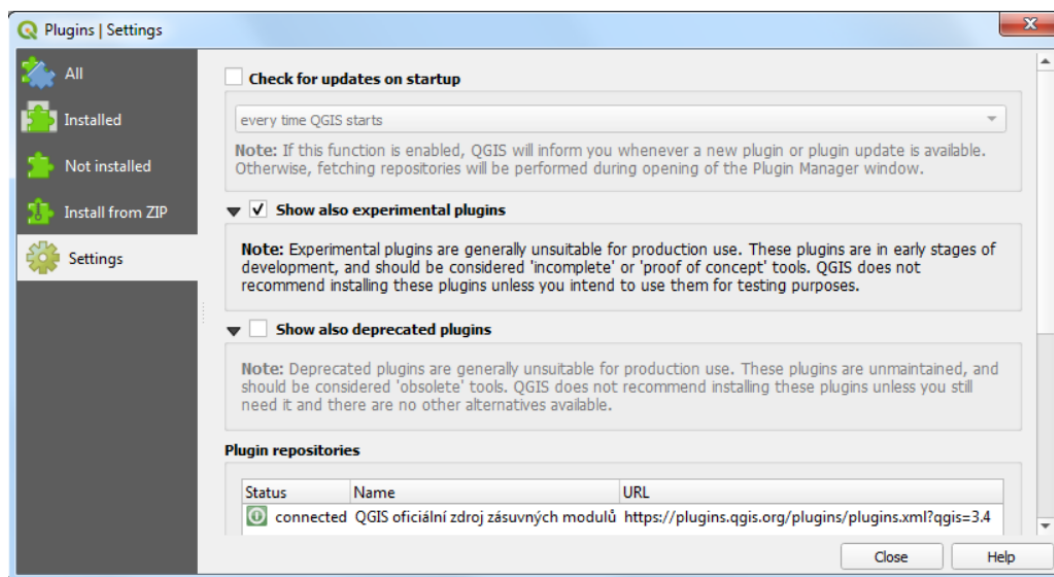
Plugins | Settings

All

Installed

Not installed

Install from ZIP

Settings

Check for updates on startup

every time QGIS starts

Note: If this function is enabled, QGIS will inform you whenever a new plugin or plugin update is available. Otherwise, fetching repositories will be performed during opening of the Plugin Manager window.

Show also experimental plugins

Note: Experimental plugins are generally unsuitable for production use. These plugins are in early stages of development, and should be considered 'incomplete' or 'proof of concept' tools. QGIS does not recommend installing these plugins unless you intend to use them for testing purposes.

Show also deprecated plugins

Note: Deprecated plugins are generally unsuitable for production use. These plugins are unmaintained, and should be considered 'obsolete' tools. QGIS does not recommend installing these plugins unless you still need it and there are no other alternatives available.

Plugin repositories

| Status | Name | URL |
|---|---|---|
| connected | QGIS oficiální zdroj zásuvných modulů | https://plugins.qgis.org/plugins/plugins.xml?qgis=3.4 |

Close

Help